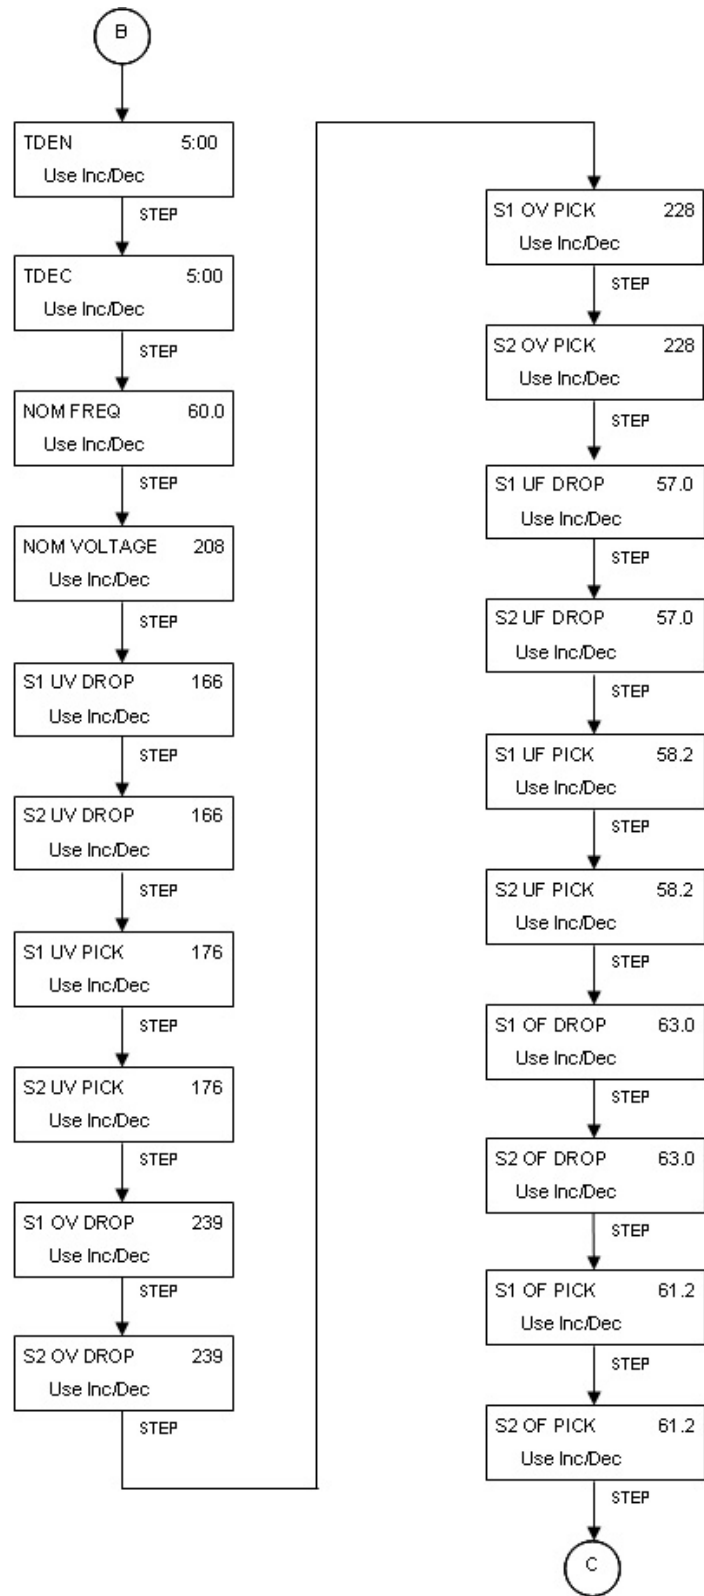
B

TDEN 5:00
Use Inc/Dec

STEP

TDEC 5:00
Use Inc/Dec

STEP

NOM FREQ 60.0
Use Inc/Dec

STEP

NOM VOLTAGE 208
Use Inc/Dec

STEP

S1 UV DROP 166
Use Inc/Dec

STEP

S2 UV DROP 166
Use Inc/Dec

STEP

S1 UV PICK 176
Use Inc/Dec

STEP

S2 UV PICK 176
Use Inc/Dec

STEP

S1 OV DROP 239
Use Inc/Dec

STEP

S2 OV DROP 239
Use Inc/Dec

STEP

S1 OV PICK 228
Use Inc/Dec

STEP

S2 OV PICK 228
Use Inc/Dec

STEP

S1 UF DROP 57.0
Use Inc/Dec

STEP

S2 UF DROP 57.0
Use Inc/Dec

STEP

S1 UF PICK 58.2
Use Inc/Dec

STEP

S2 UF PICK 58.2
Use Inc/Dec

STEP

S1 OF DROP 63.0
Use Inc/Dec

STEP

S2 OF DROP 63.0
Use Inc/Dec

STEP

S1 OF PICK 61.2
Use Inc/Dec

STEP

S2 OF PICK 61.2
Use Inc/Dec

STEP

C